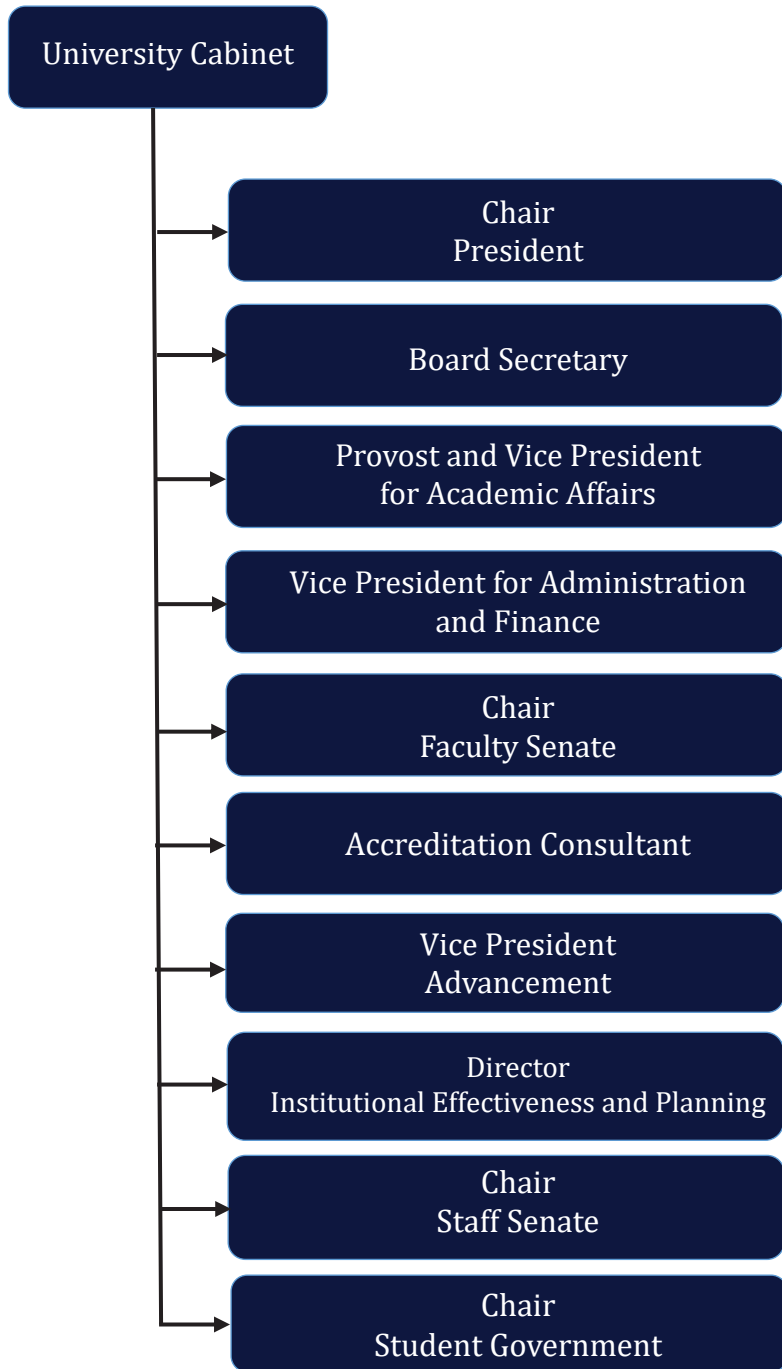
University Cabinet

Chair
President

Board Secretary

Provost and Vice President for Academic Affairs

Vice President for Administration and Finance

Chair
Faculty Senate

Accreditation Consultant

Vice President
Advancement

Director
Institutional Effectiveness and Planning

Chair
Staff Senate

Chair
Student Government